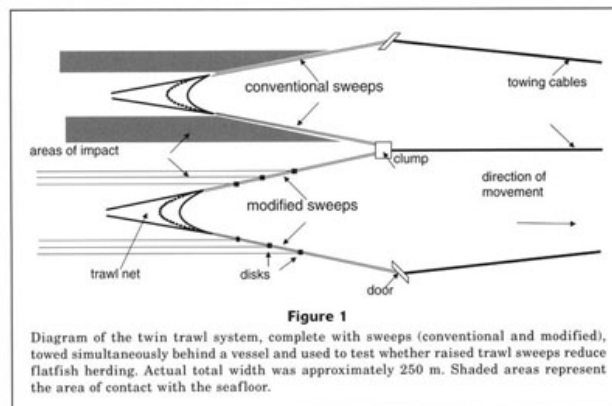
conventional sweeps

towing cables

areas of impact

clump

direction of movement

modified sweeps

trawl net

disks

door

Figure 1

Diagram of the twin trawl system, complete with sweeps (conventional and modified), towed simultaneously behind a vessel and used to test whether raised trawl sweeps reduce flatfish herding. Actual total width was approximately 250 m. Shaded areas represent the area of contact with the seafloor.